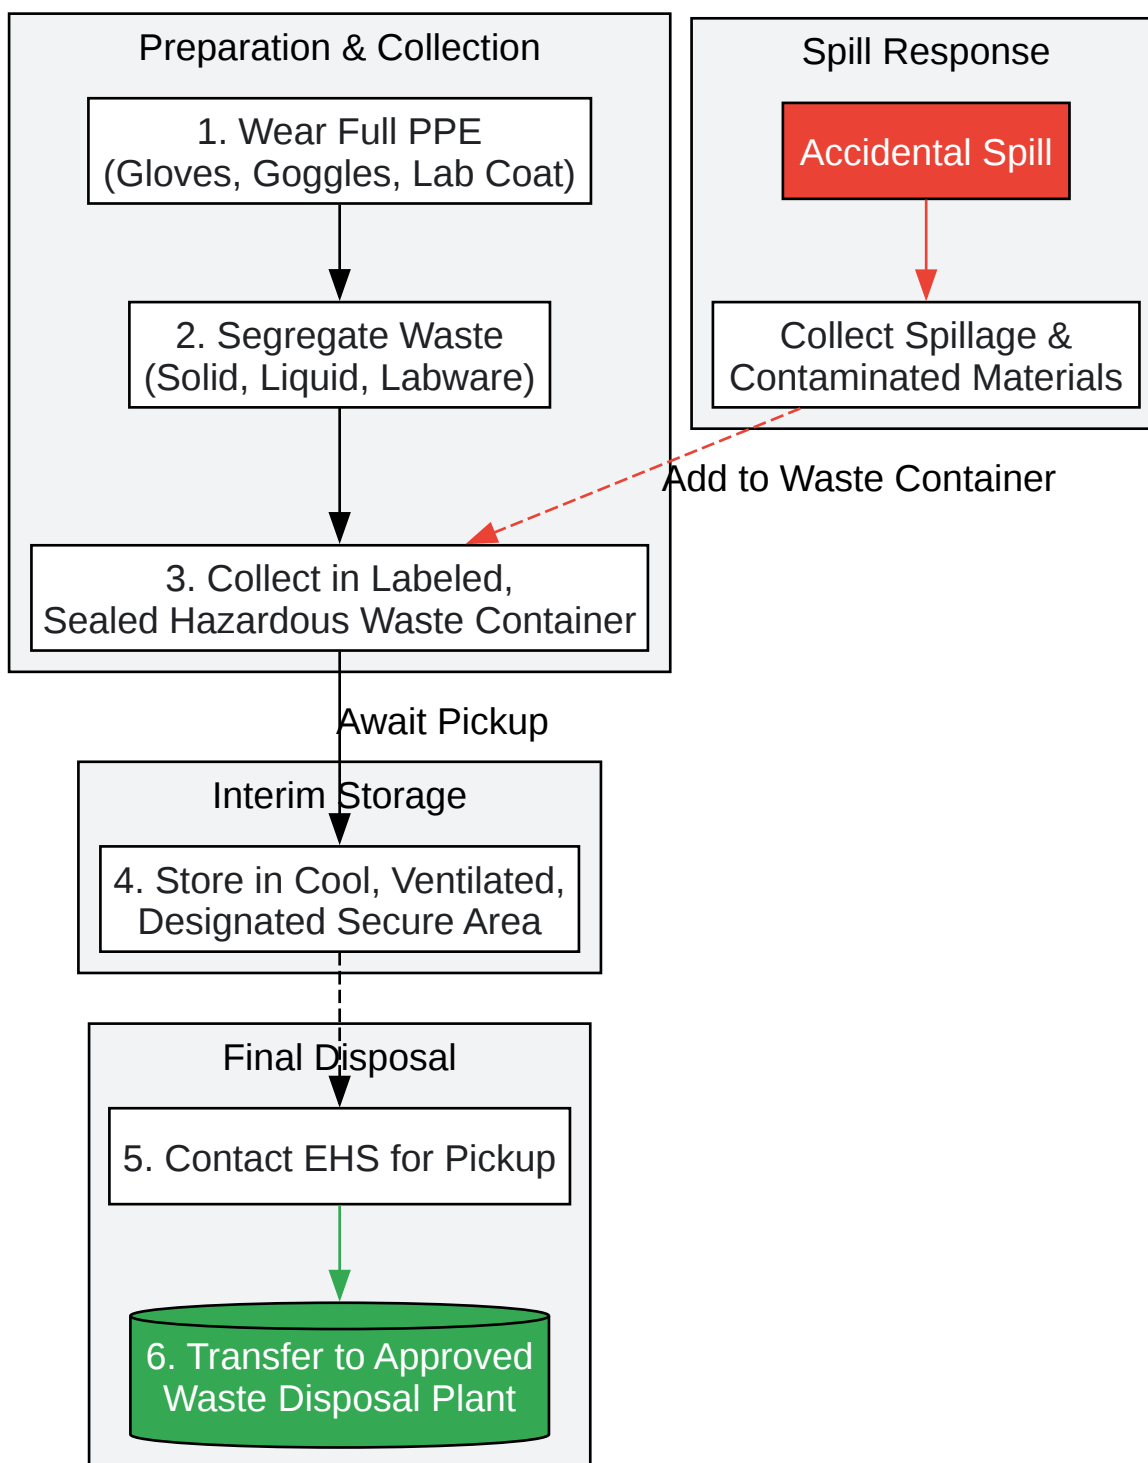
Preparation & Collection

1. Wear Full PPE
(Gloves, Goggles, Lab Coat)

2. Segregate Waste
(Solid, Liquid, Labware)

3. Collect in Labeled,
Sealed Hazardous Waste Container

Spill Response

Accidental Spill

Collect Spillage &
Contaminated Materials

Add to Waste Container

Await Pickup

Interim Storage

4. Store in Cool, Ventilated,
Designated Secure Area

Final Disposal

5. Contact EHS for Pickup

6. Transfer to Approved
Waste Disposal Plant